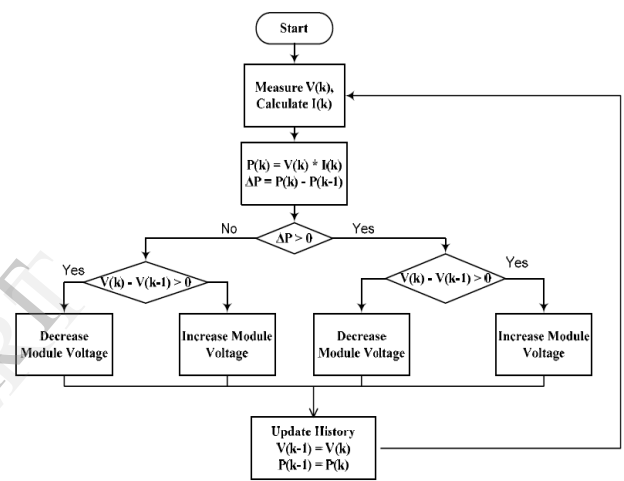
Start

Measure V(k), Calculate I(k)

P(k) = V(k) * I(k)
ΔP = P(k) - P(k-1)

No

ΔP > 0

Yes

Yes

V(k) - V(k-1) > 0

V(k) - V(k-1) > 0

Yes

Decrease Module Voltage

Increase Module Voltage

Decrease Module Voltage

Increase Module Voltage

Update History
V(k-1) = V(k)
P(k-1) = P(k)